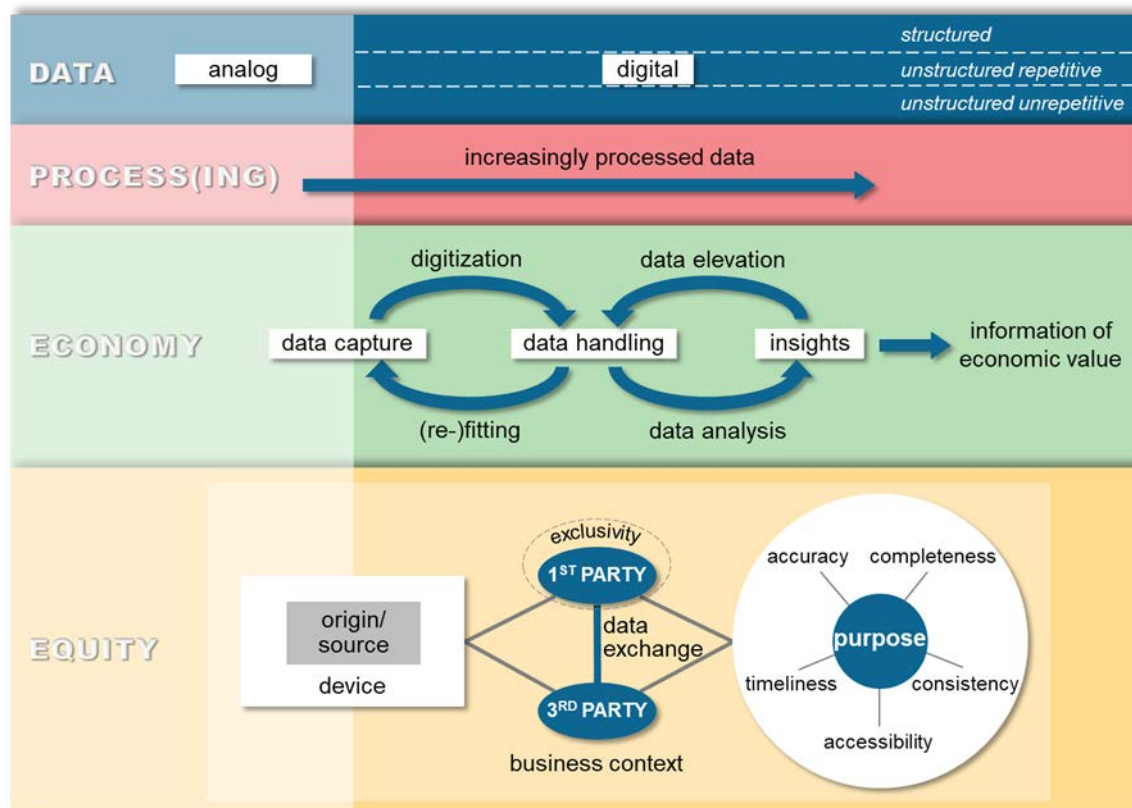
DATA

analog

digital

structured

unstructured repetitive

unstructured unrepetitive

PROCESS(ING)

increasingly processed data

ECONOMY

digitization

data elevation

data capture

data handling

insights

information of economic value

(re-)fitting

data analysis

EQUITY

origin/ source

device

exclusivity

$1^{ST}$ PARTY

data exchange

$3^{RD}$ PARTY

business context

accuracy

completeness

purpose

timeliness

consistency

accessibility